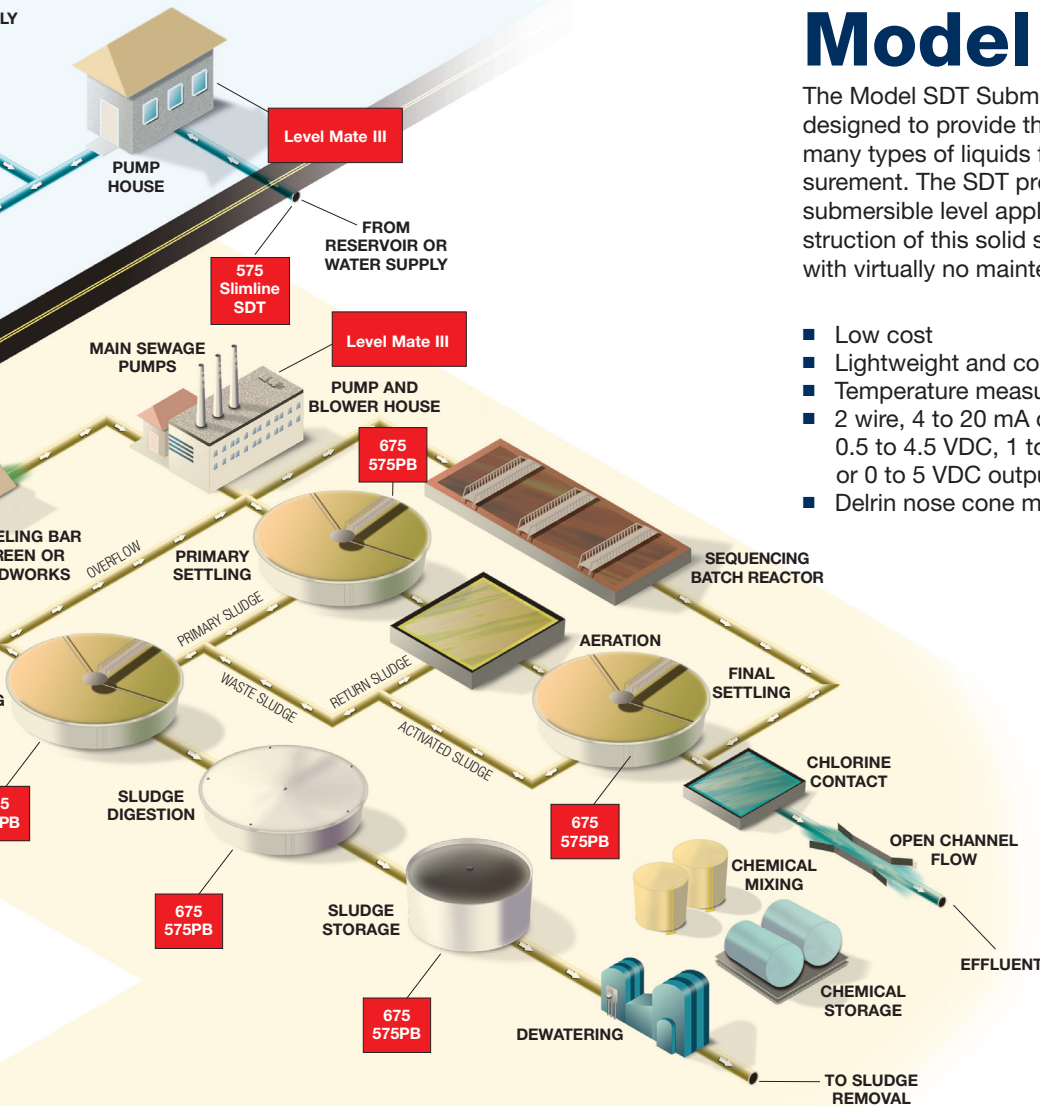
LY

PUMP HOUSE

Level Mate III

FROM RESERVOIR OR WATER SUPPLY

575 Slimline SDT

MAIN SEWAGE PUMPS

Level Mate III

PUMP AND BLOWER HOUSE

675 575PB

ELING BAR REEN OR DWORKS

OVERFLOW

PRIMARY SETTLING

SEQUENCING BATCH REACTOR

PRIMARY SLUDGE

AERATION

WASTE SLUDGE

RETURN SLUDGE

FINAL SETTLING

G

ACTIVATED SLUDGE

CHLORINE CONTACT

5 PB

SLUDGE DIGESTION

675 575PB

OPEN CHANNEL FLOW

CHEMICAL MIXING

675 575PB

SLUDGE STORAGE

CHEMICAL STORAGE

EFFLUENT

675 575PB

DEWATERING

TO SLUDGE REMOVAL

Model

The Model SDT Subm designed to provide th many types of liquids surement. The SDT pro submersible level appl struction of this solid s with virtually no mainte

■ Low cost
■ Lightweight and co
■ Temperature measu
■ 2 wire, 4 to 20 mA o 0.5 to 4.5 VDC, 1 to or 0 to 5 VDC outpu
■ Delrin nose cone m